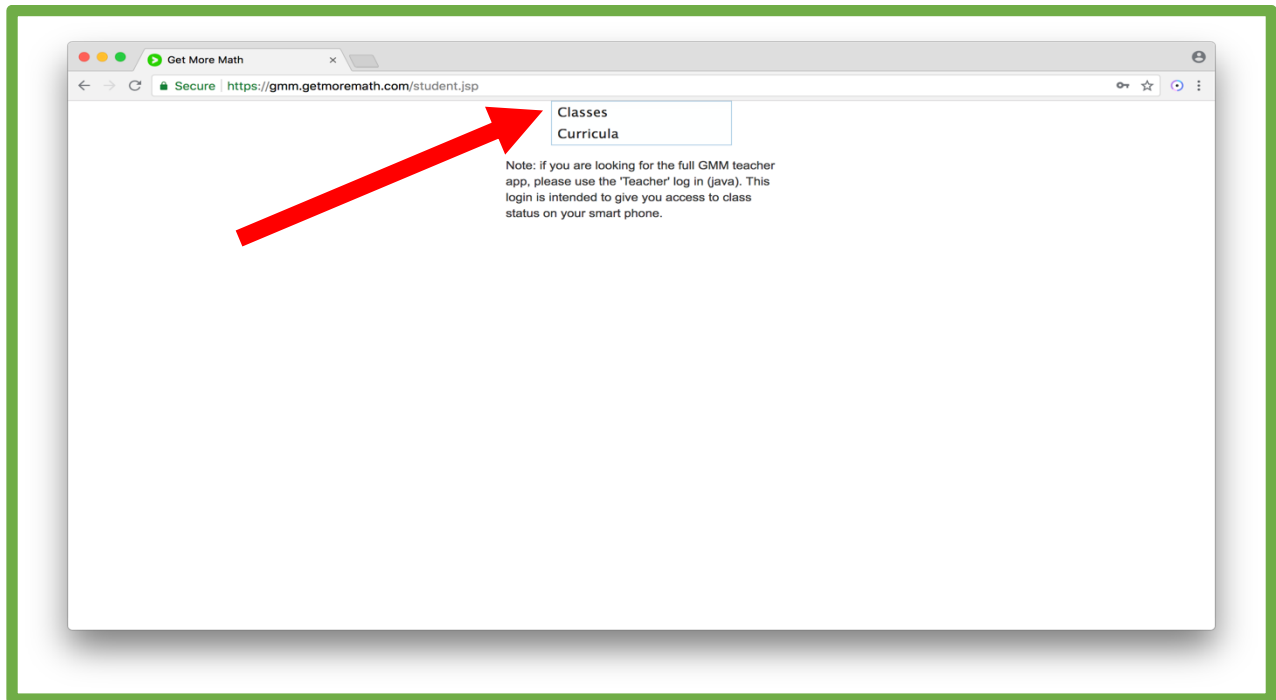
Get More Math ×

Secure https://gmm.getmoremath.com/student.jsp

Classes
Curricula

Note: if you are looking for the full GMM teacher app, please use the 'Teacher' log in (java). This login is intended to give you access to class status on your smart phone.